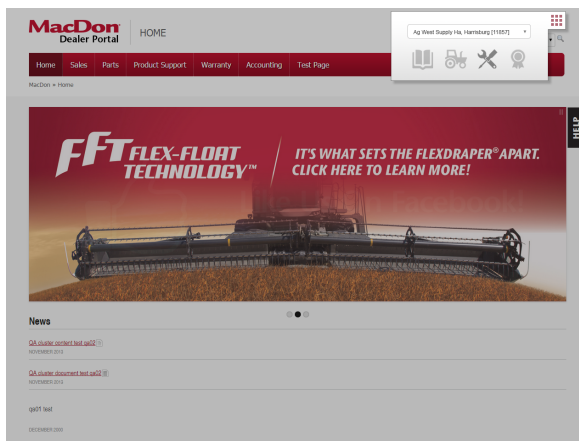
MacDon
Dealer Portal

HOME

Ag West Supply Ha, Harrisburg [11857]

Home | Sales | Parts | Product Support | Warranty | Accounting | Test Page

MacDon » Home

HELP

FFT FLEX-FLOAT TECHNOLOGY™

IT'S WHAT SETS THE FLEXDRAPER® APART. CLICK HERE TO LEARN MORE!

News

QA cluster content test qa02

NOVEMBER 2014

QA cluster document test qa02

NOVEMBER 2014

qa01 test

DECEMBER 2000